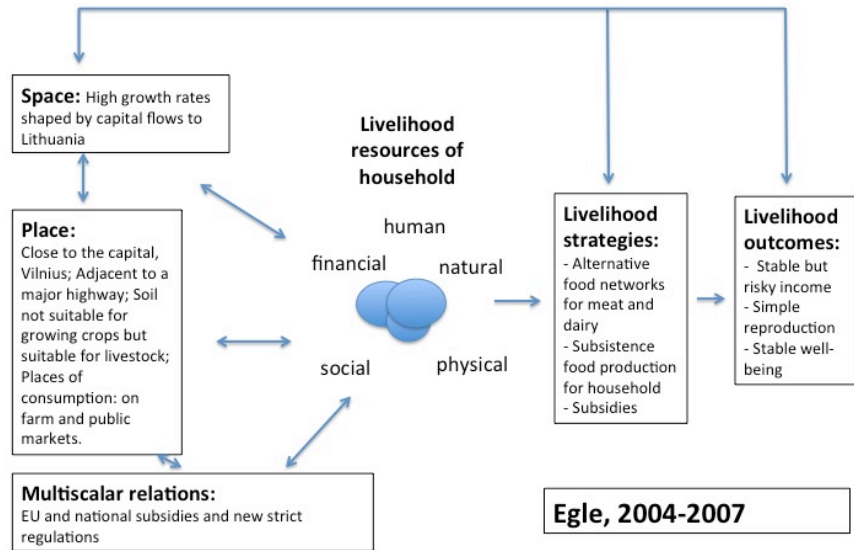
**Space:** High growth rates shaped by capital flows to Lithuania

**Livelihood resources of household**

human

financial

natural

social

physical

**Place:**
Close to the capital, Vilnius; Adjacent to a major highway; Soil not suitable for growing crops but suitable for livestock; Places of consumption: on farm and public markets.

**Livelihood strategies:**
- Alternative food networks for meat and dairy
- Subsistence food production for household
- Subsidies

**Livelihood outcomes:**
- Stable but risky income
- Simple reproduction
- Stable well-being

**Multiscalar relations:**
EU and national subsidies and new strict regulations

**Egle, 2004-2007**